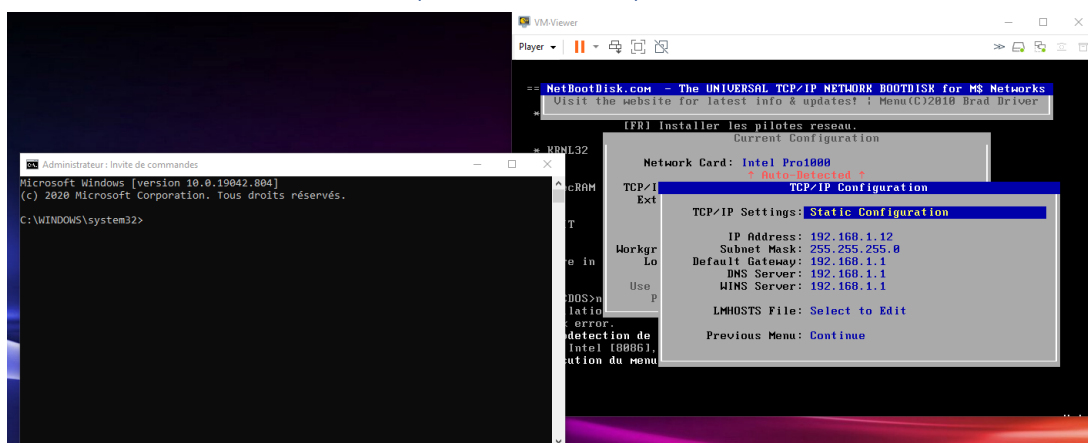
VM-Viewer

Player

== NetBootDisk.com - The UNIVERSAL TCP/IP NETWORK BOOTDISK for M$ Networks
Visit the website for latest info & updates! : Menu(C)2010 Brad Driver

[FR] Installer les pilotes reseau.

Current Configuration

Network Card: Intel Pro1000
↑ Auto-Detected ↑

TCP/I
Ext

Workgr
Lo

Use
P

TCP/IP Configuration

TCP/IP Settings: Static Configuration

IP Address: 192.168.1.12
Subnet Mask: 255.255.255.0
Default Gateway: 192.168.1.1
DNS Server: 192.168.1.1
WINS Server: 192.168.1.1

LMHOSTS File: Select to Edit

Previous Menu: Continue

KRNL32
ecRAM
T
re in
DOS>n
lation
k error.
detection de
Intel [8086],
ution du menu

Administrateur : Invite de commandes

Microsoft Windows [version 10.0.19042.804]
(c) 2020 Microsoft Corporation. Tous droits réservés.

C:\WINDOWS\system32>